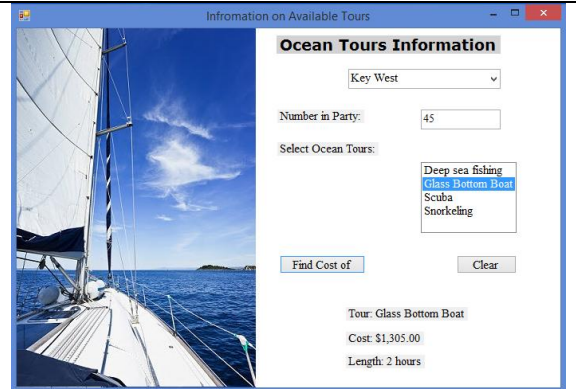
Infromation on Available Tours

Ocean Tours Information

Key West

Number in Party: 45

Select Ocean Tours:

Deep sea fishing
Glass Bottom Boat
Scuba
Snorkeling

Find Cost of

Clear

Tour: Glass Bottom Boat

Cost: $1,305.00

Length: 2 hours